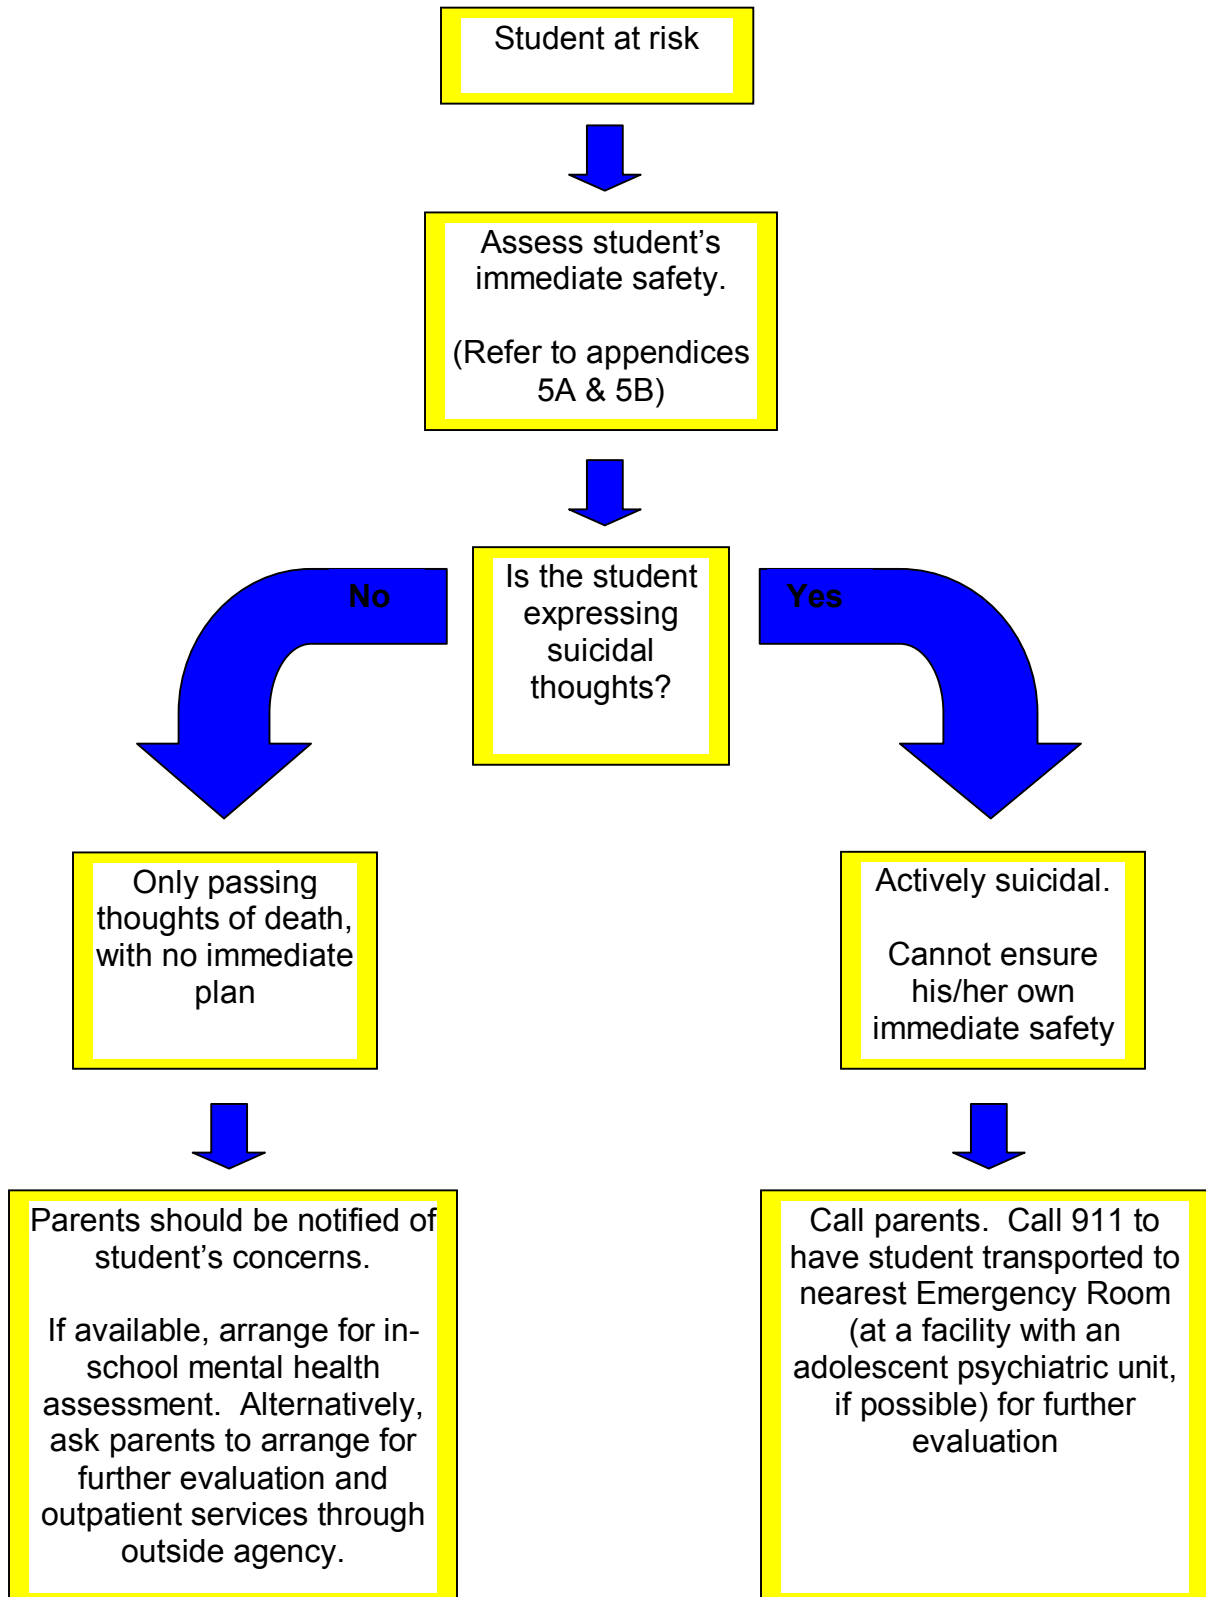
Student at risk

Assess student's immediate safety.

(Refer to appendices 5A & 5B)

No

Is the student expressing suicidal thoughts?

Yes

Only passing thoughts of death, with no immediate plan

Actively suicidal.

Cannot ensure his/her own immediate safety

Parents should be notified of student's concerns.

If available, arrange for in-school mental health assessment. Alternatively, ask parents to arrange for further evaluation and outpatient services through outside agency.

Call parents. Call 911 to have student transported to nearest Emergency Room (at a facility with an adolescent psychiatric unit, if possible) for further evaluation